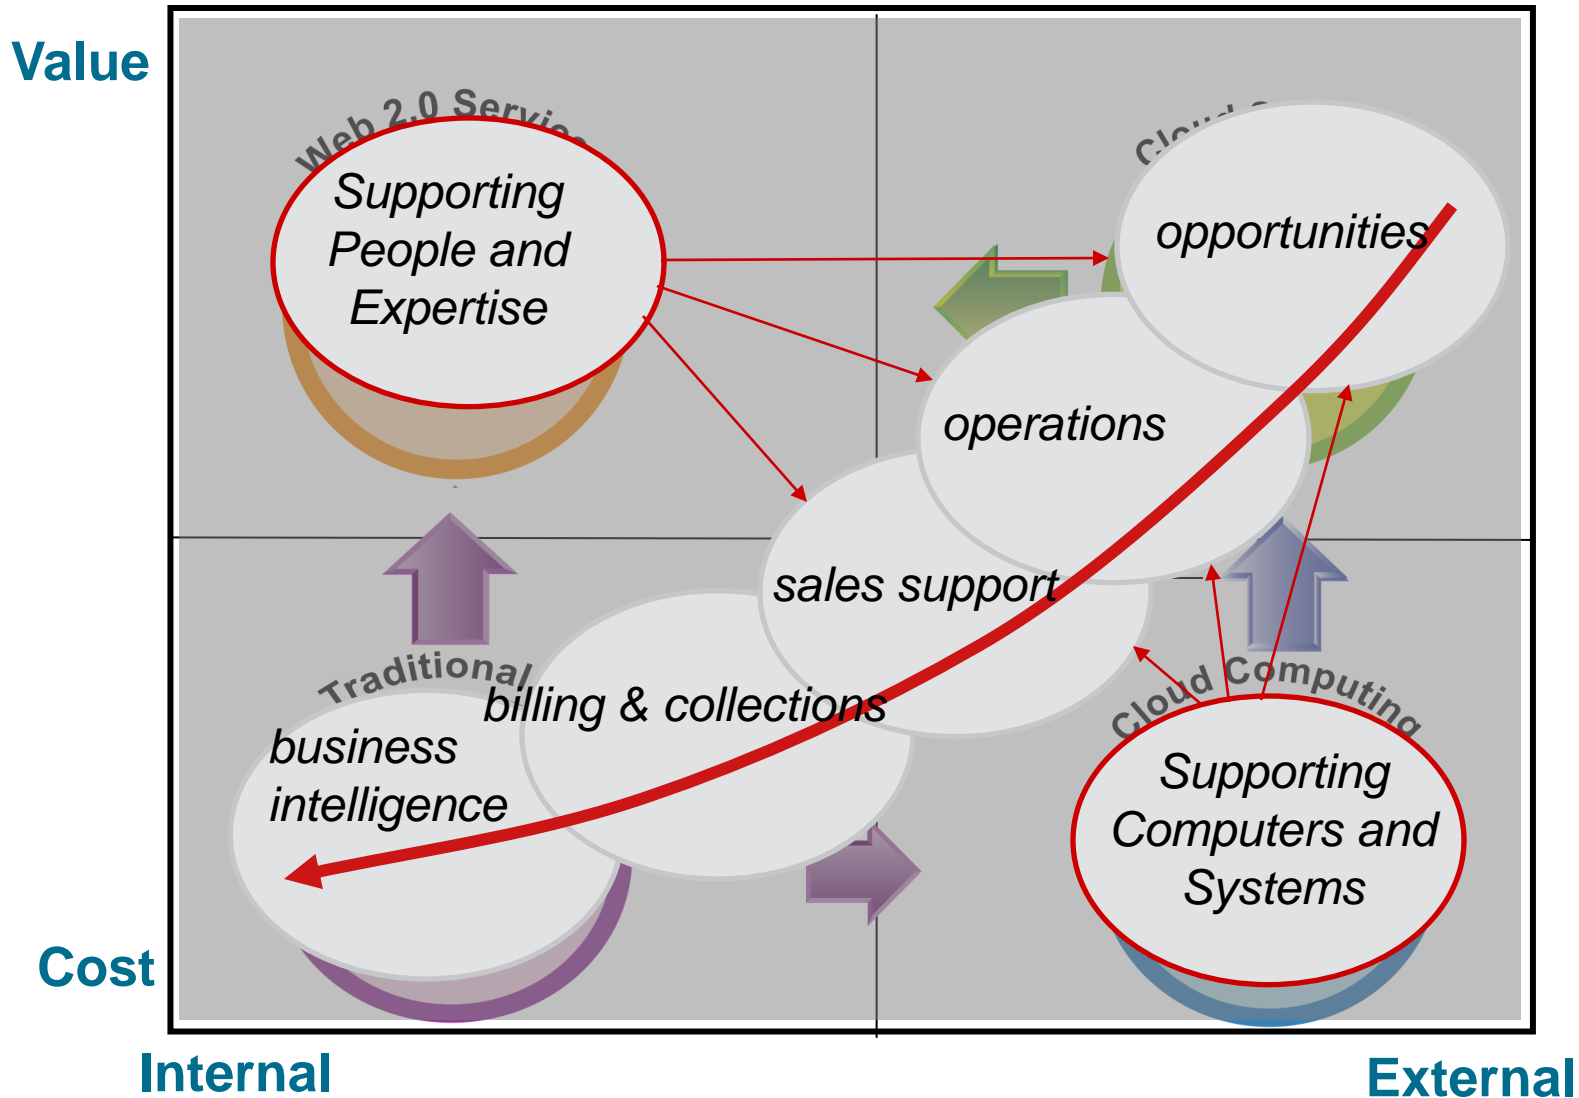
Value

Web 2.0 Servi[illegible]

Supporting People and Expertise

Cl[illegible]

opportunities

operations

sales support

Traditional

billing & collections

business intelligence

Cloud Computing

Supporting Computers and Systems

Cost

Internal

External